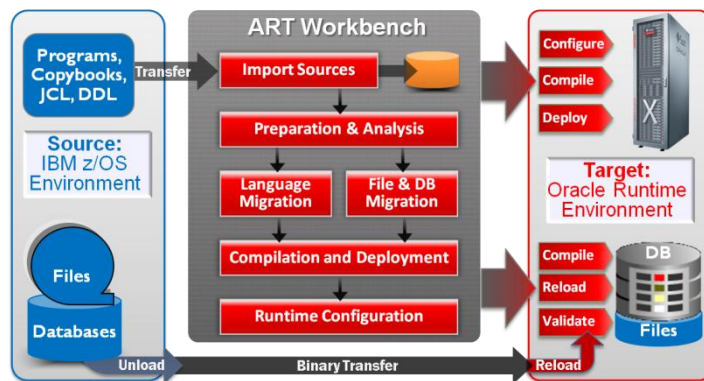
Programs, Copybooks, JCL, DDL

Transfer

Source:
IBM z/OS Environment

Files

Databases

Unload

ART Workbench

Import Sources

Preparation & Analysis

Language Migration

File & DB Migration

Compilation and Deployment

Runtime Configuration

Binary Transfer

Configure

Compile

Deploy

Target:
Oracle Runtime Environment

Compile

Reload

Validate

DB

Files

Reload